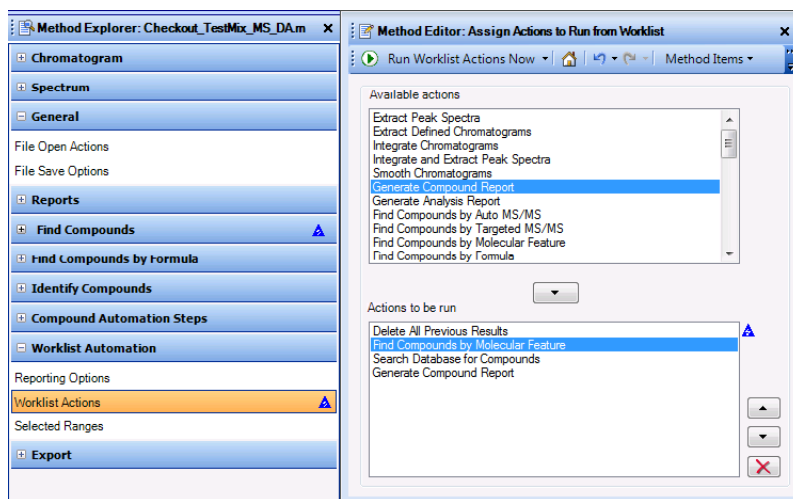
Method Explorer: Checkout_TestMix_MS_DA.m ×

Chromatogram
Spectrum
General
File Open Actions
File Save Options
Reports
Find Compounds
Find Compounds by Formula
Identify Compounds
Compound Automation Steps
Worklist Automation
Reporting Options
Worklist Actions
Selected Ranges
Export

Method Editor: Assign Actions to Run from Worklist ×

Run Worklist Actions Now | Method Items

Available actions
Extract Peak Spectra
Extract Defined Chromatograms
Integrate Chromatograms
Integrate and Extract Peak Spectra
Smooth Chromatograms
Generate Compound Report
Generate Analysis Report
Find Compounds by Auto MS/MS
Find Compounds by Targeted MS/MS
Find Compounds by Molecular Feature
Find Compounds by Formula

Actions to be run
Delete All Previous Results
Find Compounds by Molecular Feature
Search Database for Compounds
Generate Compound Report